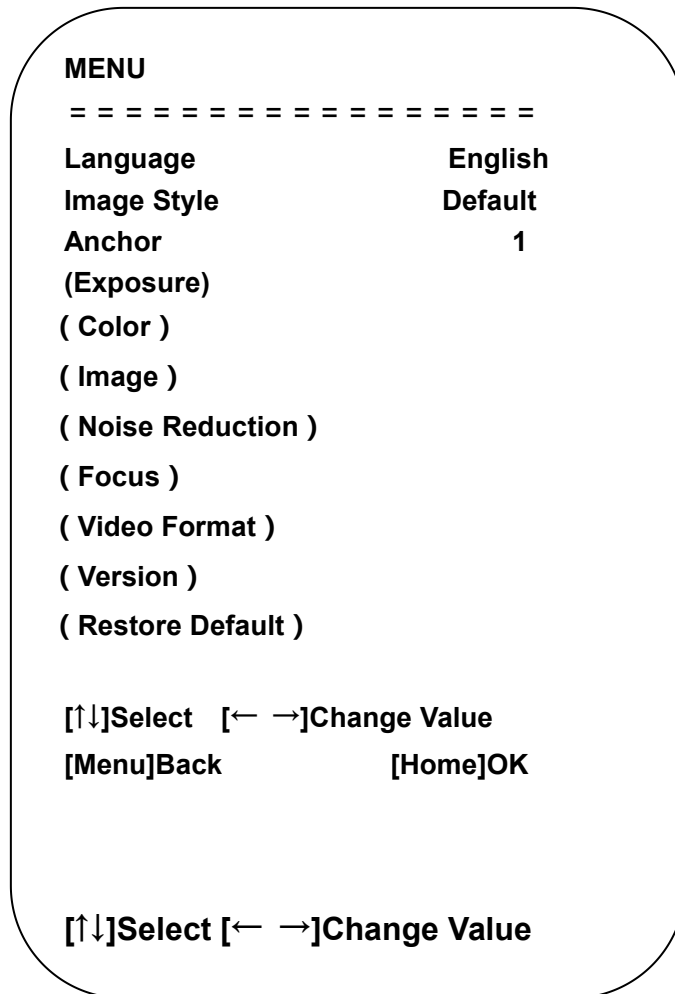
MENU

= = = = = = = = = = = = = = = = = =

Language English
Image Style Default
Anchor 1
(Exposure)
( Color )
( Image )
( Noise Reduction )
( Focus )
( Video Format )
( Version )
( Restore Default )

[↑↓]Select [← →]Change Value
[Menu]Back [Home]OK

[↑↓]Select [← →]Change Value